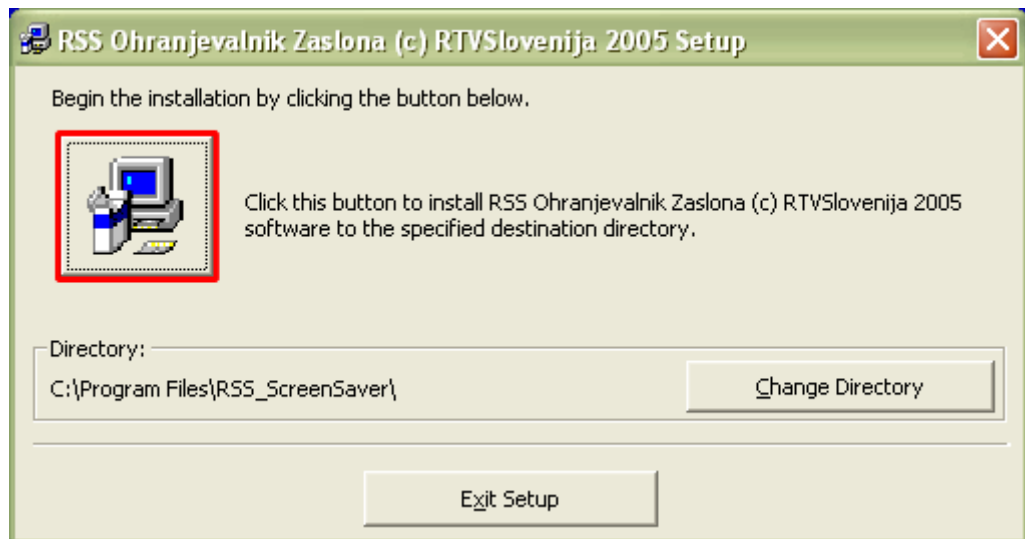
RSS Ohranjevalnik Zaslona (c) RTVSlovenija 2005 Setup

Begin the installation by clicking the button below.

Click this button to install RSS Ohranjevalnik Zaslona (c) RTVSlovenija 2005 software to the specified destination directory.

Directory:

C:\Program Files\RSS_ScreenSaver\

Change Directory

Exit Setup